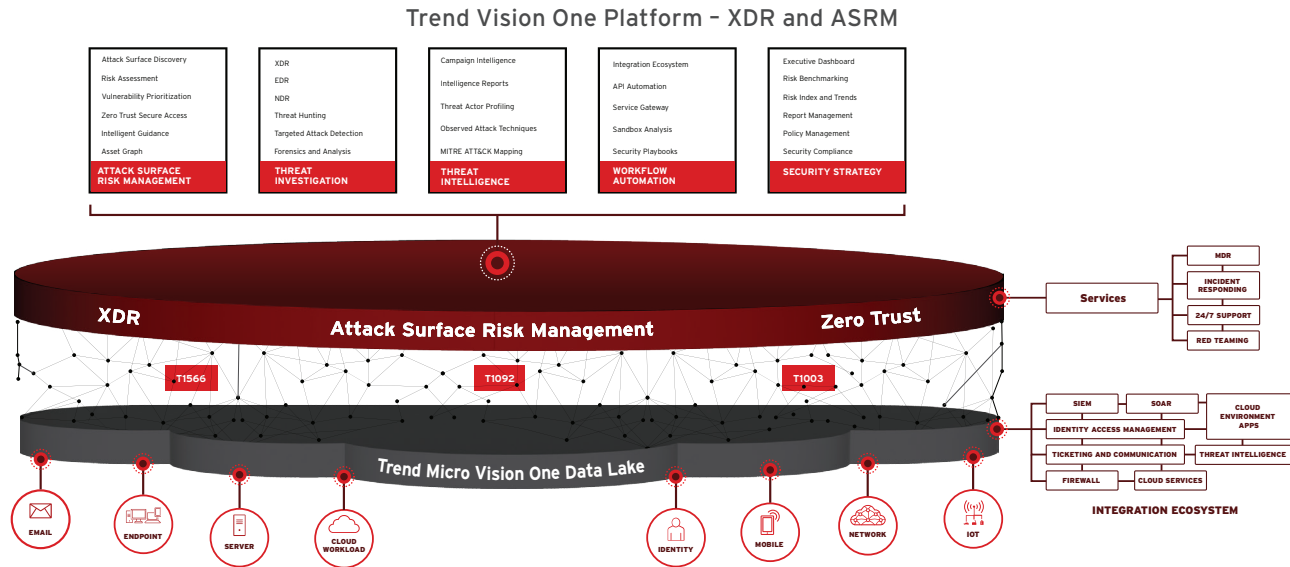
Trend Vision One Platform – XDR and ASRM

Attack Surface Discovery
Risk Assessment
Vulnerability Prioritization
Zero Trust Secure Access
Intelligent Guidance
Asset Graph
ATTACK SURFACE RISK MANAGEMENT

XDR
EDR
NDR
Threat Hunting
Targeted Attack Detection
Forensics and Analysis
THREAT INVESTIGATION

Campaign Intelligence
Intelligence Reports
Threat Actor Profiling
Observed Attack Techniques
MITRE ATT&CK Mapping
THREAT INTELLIGENCE

Integration Ecosystem
API Automation
Service Gateway
Sandbox Analysis
Security Playbooks
WORKFLOW AUTOMATION

Executive Dashboard
Risk Benchmarking
Risk Index and Trends
Report Management
Policy Management
Security Compliance
SECURITY STRATEGY

XDR
Attack Surface Risk Management
Zero Trust

T1566
T1092
T1003

Trend Micro Vision One Data Lake

Services
MDR
INCIDENT RESPONDING
24/7 SUPPORT
RED TEAMING

SIEM
SOAR
CLOUD ENVIRONMENT APPS
IDENTITY ACCESS MANAGEMENT
TICKETING AND COMMUNICATION
THREAT INTELLIGENCE
FIREWALL
CLOUD SERVICES
INTEGRATION ECOSYSTEM

EMAIL
ENDPOINT
SERVER
CLOUD WORKLOAD
IDENTITY
MOBILE
NETWORK
IOT